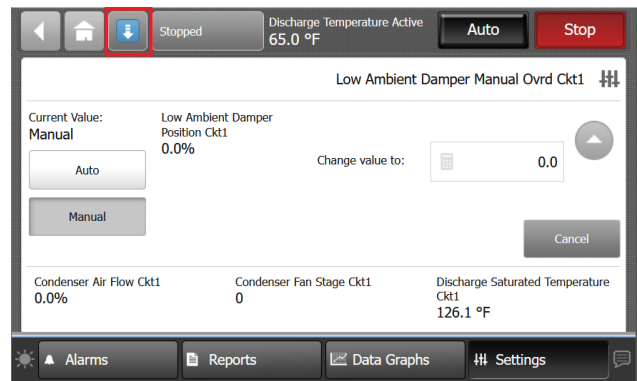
Stopped

Discharge Temperature Active
65.0 °F

Auto

Stop

Low Ambient Damper Manual Ovrd Ckt1

Current Value:
Manual

Low Ambient Damper Position Ckt1
0.0%

Auto

Change value to:

0.0

Manual

Cancel

Condenser Air Flow Ckt1
0.0%

Condenser Fan Stage Ckt1
0

Discharge Saturated Temperature Ckt1
126.1 °F

Alarms

Reports

Data Graphs

Settings